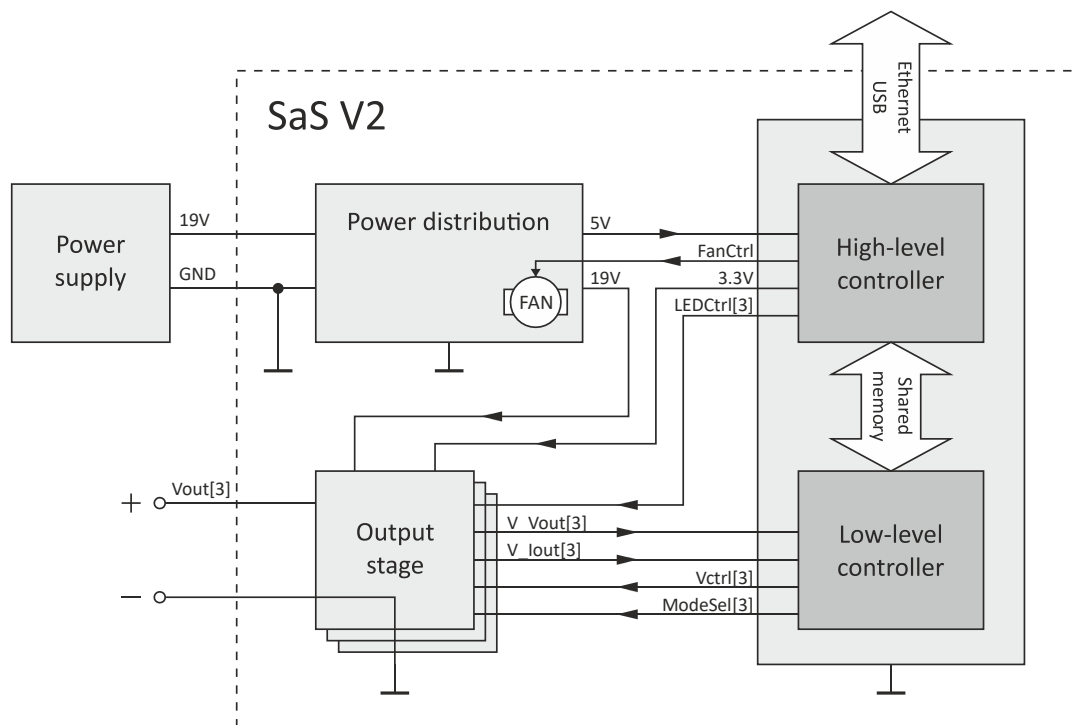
Ethernet
USB

SaS V2

Power supply

19V

GND

Power distribution

FAN

5V

FanCtrl

3.3V

19V

LEDCtrl[3]

High-level controller

Shared memory

+

Vout[3]

Output stage

V_Vout[3]

V_Iout[3]

Vctrl[3]

ModeSel[3]

Low-level controller

−